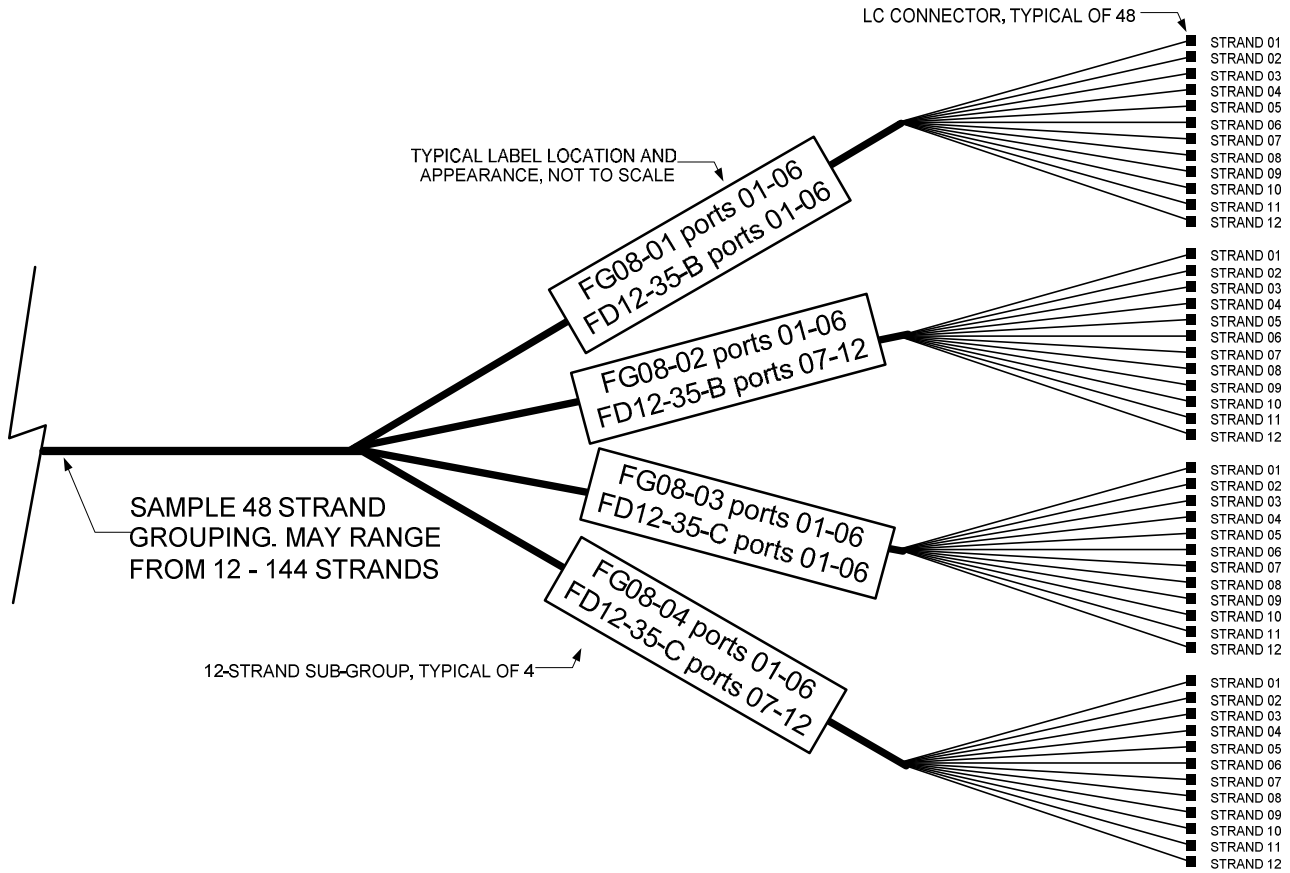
LC CONNECTOR, TYPICAL OF 48

STRAND 01
STRAND 02
STRAND 03
STRAND 04
STRAND 05
STRAND 06
STRAND 07
STRAND 08
STRAND 09
STRAND 10
STRAND 11
STRAND 12

TYPICAL LABEL LOCATION AND APPEARANCE, NOT TO SCALE

FG08-01 ports 01-06
FD12-35-B ports 01-06

STRAND 01
STRAND 02
STRAND 03
STRAND 04
STRAND 05
STRAND 06
STRAND 07
STRAND 08
STRAND 09
STRAND 10
STRAND 11
STRAND 12

FG08-02 ports 01-06
FD12-35-B ports 07-12

SAMPLE 48 STRAND GROUPING. MAY RANGE FROM 12 - 144 STRANDS

FG08-03 ports 01-06
FD12-35-C ports 01-06

STRAND 01
STRAND 02
STRAND 03
STRAND 04
STRAND 05
STRAND 06
STRAND 07
STRAND 08
STRAND 09
STRAND 10
STRAND 11
STRAND 12

12-STRAND SUB-GROUP, TYPICAL OF 4

FG08-04 ports 01-06
FD12-35-C ports 07-12

STRAND 01
STRAND 02
STRAND 03
STRAND 04
STRAND 05
STRAND 06
STRAND 07
STRAND 08
STRAND 09
STRAND 10
STRAND 11
STRAND 12